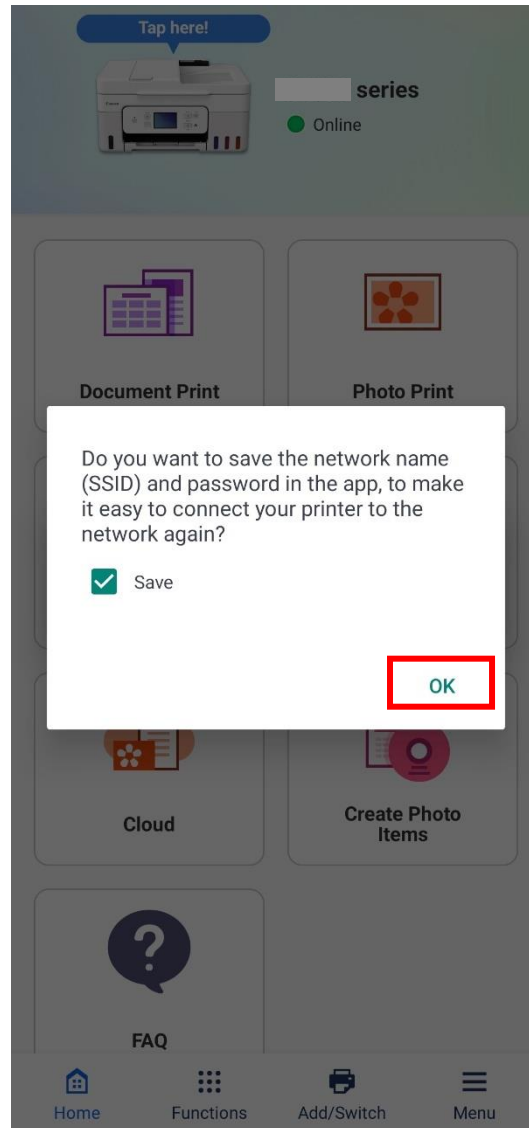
Tap here!

series
Online

Document Print

Photo Print

Do you want to save the network name (SSID) and password in the app, to make it easy to connect your printer to the network again?

Save

OK

Cloud

Create Photo Items

FAQ

Home
Functions
Add/Switch
Menu